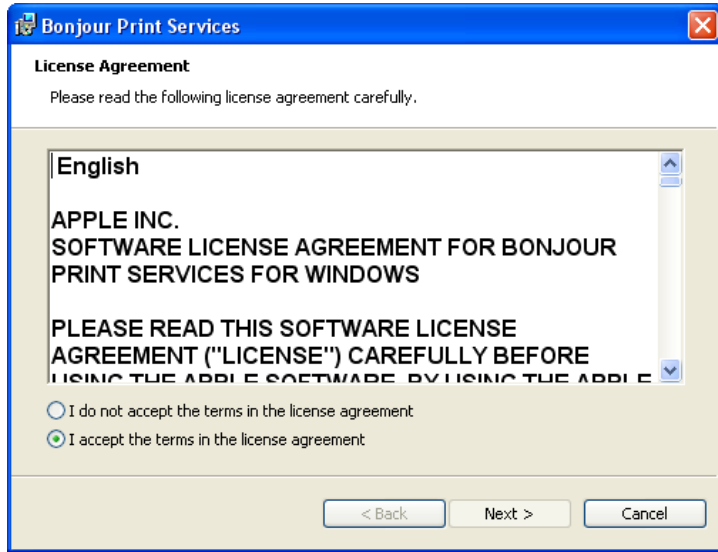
Bonjour Print Services

License Agreement

Please read the following license agreement carefully.

English

APPLE INC.
SOFTWARE LICENSE AGREEMENT FOR BONJOUR PRINT SERVICES FOR WINDOWS

PLEASE READ THIS SOFTWARE LICENSE AGREEMENT ("LICENSE") CAREFULLY BEFORE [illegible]

I do not accept the terms in the license agreement

I accept the terms in the license agreement

< Back

Next >

Cancel